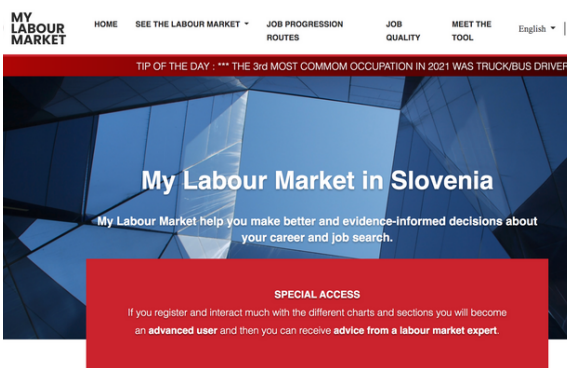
MY LABOUR MARKET

HOME SEE THE LABOUR MARKET JOB PROGRESSION ROUTES JOB QUALITY MEET THE TOOL English

TIP OF THE DAY : *** THE 3rd MOST COMMOM OCCUPATION IN 2021 WAS TRUCK/BUS DRIVER

My Labour Market in Slovenia

My Labour Market help you make better and evidence-informed decisions about your career and job search.

SPECIAL ACCESS

If you register and interact much with the different charts and sections you will become an advanced user and then you can receive advice from a labour market expert.